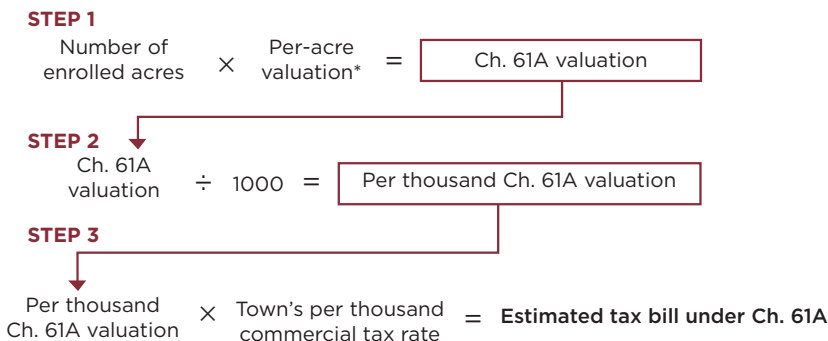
STEP 1

Number of enrolled acres × Per-acre valuation* = Ch. 61A valuation

STEP 2

Ch. 61A valuation ÷ 1000 = Per thousand Ch. 61A valuation

STEP 3

Per thousand Ch. 61A valuation × Town's per thousand commercial tax rate = **Estimated tax bill under Ch. 61A**